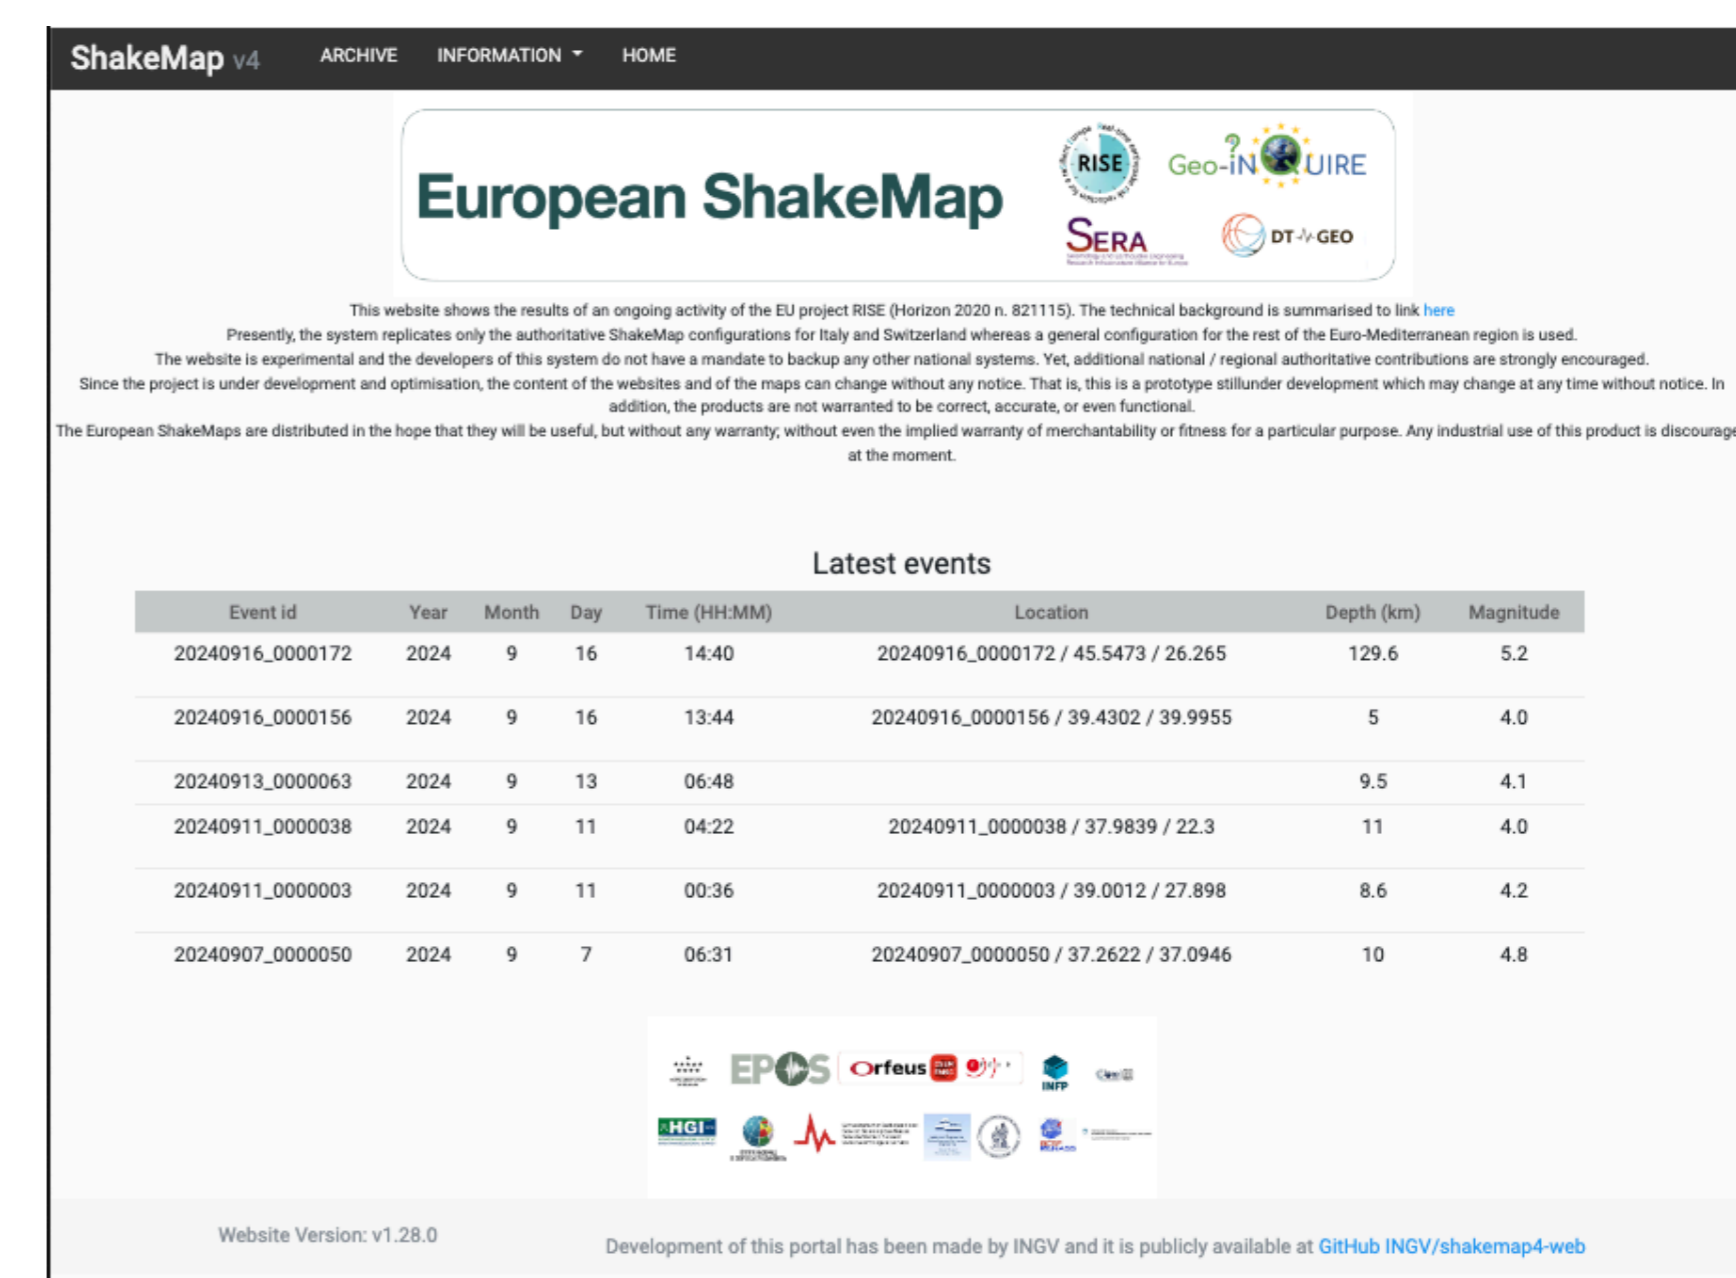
ShakeMap v4 ARCHIVE INFORMATION HOME

European ShakeMap

RISE Geo-INQUIRE SERA DT-GEO

This website shows the results of an ongoing activity of the EU project RISE (Horizon 2020 n. 821115). The technical background is summarised to link here
Presently, the system replicates only the authoritative ShakeMap configurations for Italy and Switzerland whereas a general configuration for the rest of the Euro-Mediterranean region is used.
The website is experimental and the developers of this system do not have a mandate to backup any other national systems. Yet, additional national / regional authoritative contributions are strongly encouraged.
Since the project is under development and optimisation, the content of the websites and of the maps can change without any notice. That is, this is a prototype stillunder development which may change at any time without notice. In addition, the products are not warranted to be correct, accurate, or even functional.
The European ShakeMaps are distributed in the hope that they will be useful, but without any warranty; without even the implied warranty of merchantability or fitness for a particular purpose. Any industrial use of this product is discourage at the moment.

Latest events

| Event id | Year | Month | Day | Time (HH:MM) | Location | Depth (km) | Magnitude |
|---|---|---|---|---|---|---|---|
| 20240916_0000172 | 2024 | 9 | 16 | 14:40 | 20240916_0000172 / 45.5473 / 26.265 | 129.6 | 5.2 |
| 20240916_0000156 | 2024 | 9 | 16 | 13:44 | 20240916_0000156 / 39.4302 / 39.9955 | 5 | 4.0 |
| 20240913_0000063 | 2024 | 9 | 13 | 06:48 | | 9.5 | 4.1 |
| 20240911_0000038 | 2024 | 9 | 11 | 04:22 | 20240911_0000038 / 37.9839 / 22.3 | 11 | 4.0 |
| 20240911_0000003 | 2024 | 9 | 11 | 00:36 | 20240911_0000003 / 39.0012 / 27.898 | 8.6 | 4.2 |
| 20240907_0000050 | 2024 | 9 | 7 | 06:31 | 20240907_0000050 / 37.2622 / 37.0946 | 10 | 4.8 |

EPOS Orfeus INFP HGI

Website Version: v1.28.0

Development of this portal has been made by INGV and it is publicly available at GitHub INGV/shakemap4-web